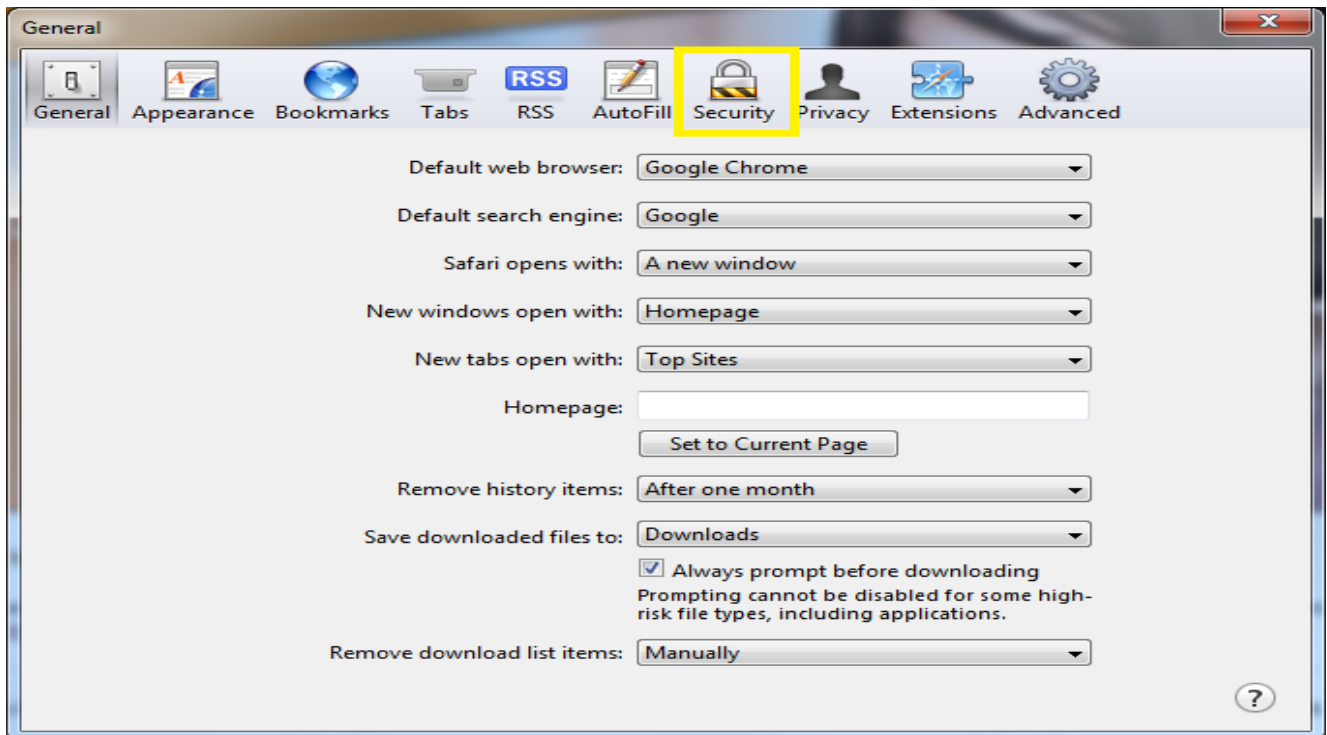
General

General Appearance Bookmarks Tabs RSS RSS AutoFill Security Privacy Extensions Advanced

Default web browser: Google Chrome

Default search engine: Google

Safari opens with: A new window

New windows open with: Homepage

New tabs open with: Top Sites

Homepage:

Set to Current Page

Remove history items: After one month

Save downloaded files to: Downloads

Always prompt before downloading

Prompting cannot be disabled for some high-risk file types, including applications.

Remove download list items: Manually

?